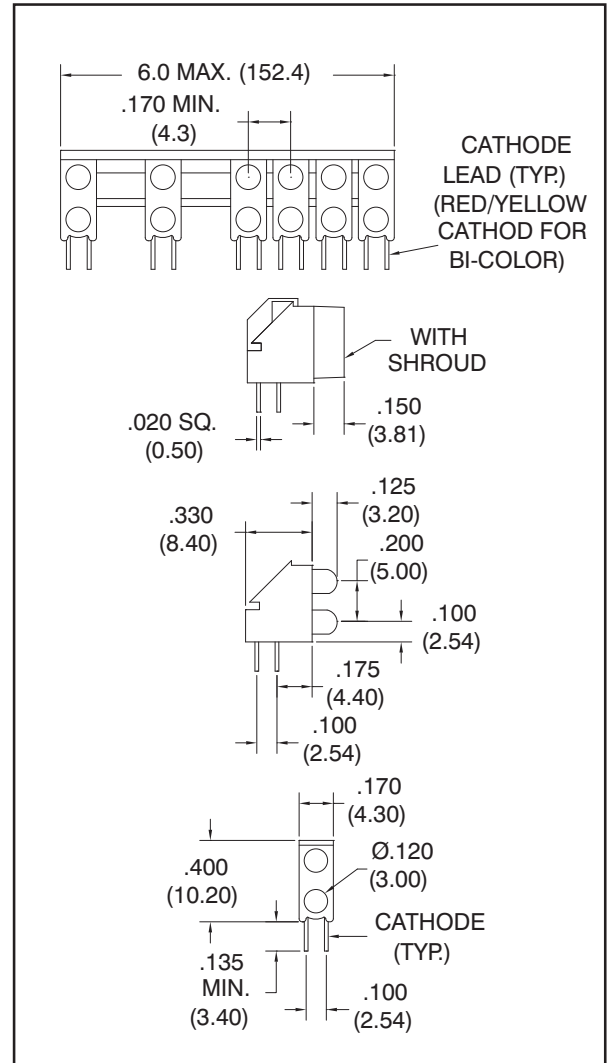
6.0 MAX. (152.4)

.170 MIN.
(4.3)

CATHODE LEAD (TYP.) (RED/YELLOW CATHOD FOR BI-COLOR)

WITH SHROUD

.020 SQ.
(0.50)

.150
(3.81)

.125
(3.20)

.330
(8.40)

.200
(5.00)

.100
(2.54)

.175
(4.40)

.100
(2.54)

.170
(4.30)

.400
(10.20)

Ø.120
(3.00)

CATHODE
(TYP.)

.135
MIN.
(3.40)

.100
(2.54)